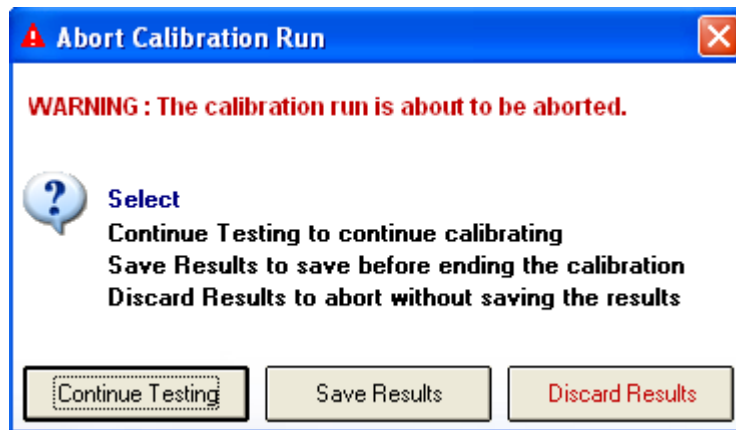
Abort Calibration Run

WARNING : The calibration run is about to be aborted.

Select
Continue Testing to continue calibrating
Save Results to save before ending the calibration
Discard Results to abort without saving the results

Continue Testing
Save Results
Discard Results